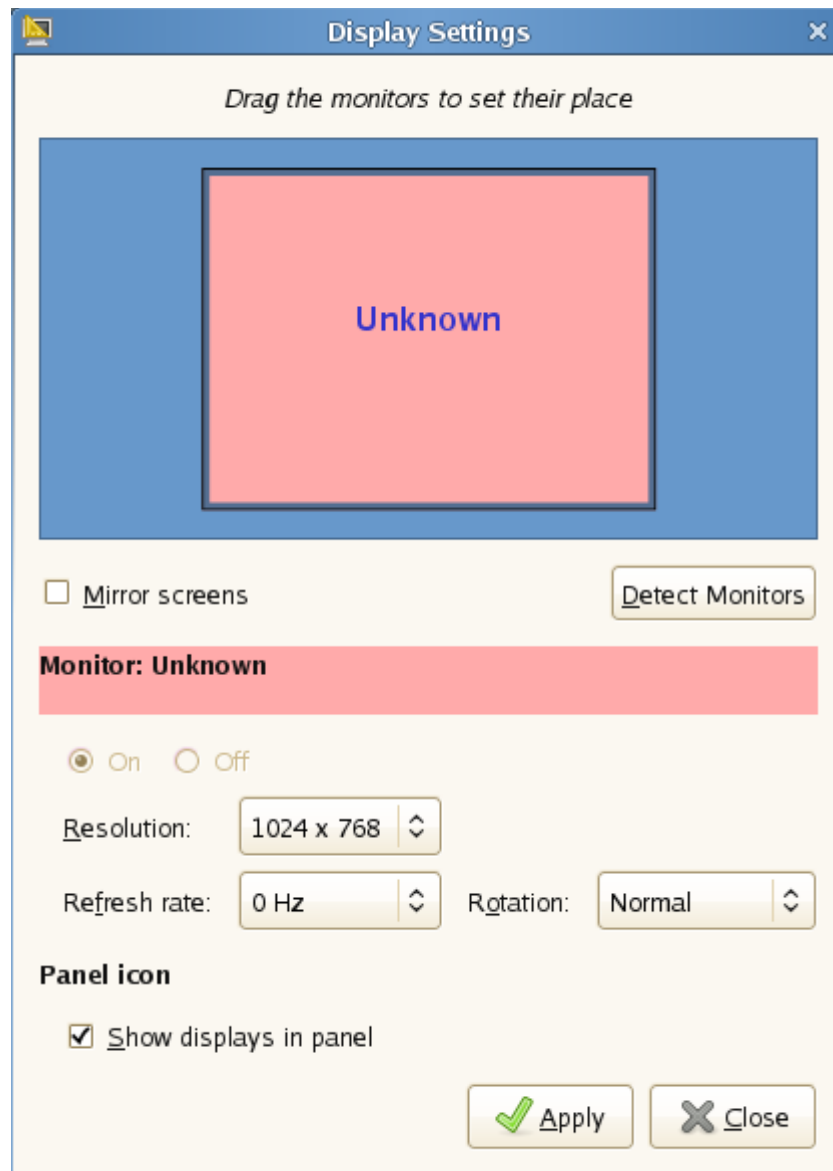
Display Settings

Drag the monitors to set their place

Unknown

Mirror screens

Detect Monitors

Monitor: Unknown

On Off

Resolution: 1024 x 768

Refresh rate: 0 Hz

Rotation: Normal

Panel icon

Show displays in panel

Apply

Close